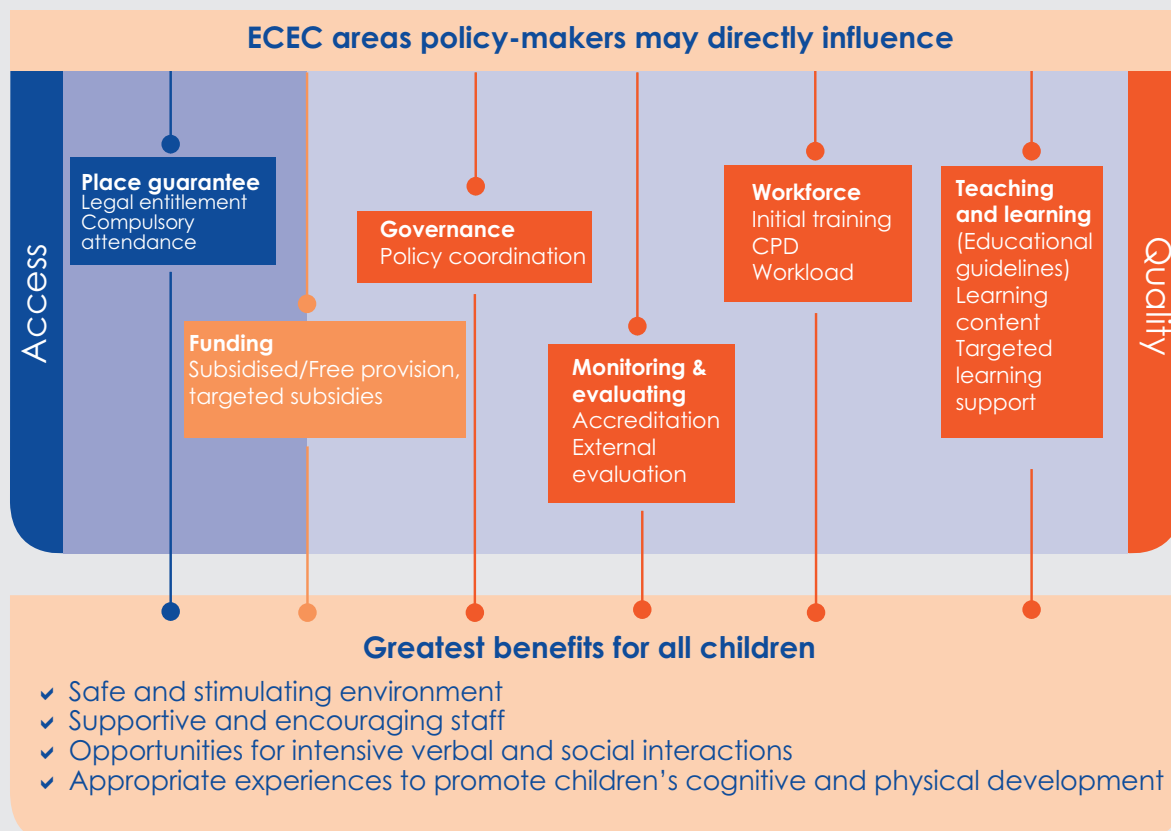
ECEC areas policy-makers may directly influence

Access

Place guarantee
Legal entitlement
Compulsory attendance

Funding
Subsidised/Free provision, targeted subsidies

Governance
Policy coordination

Monitoring & evaluating
Accreditation
External evaluation

Workforce
Initial training
CPD
Workload

Teaching and learning
(Educational guidelines)
Learning content
Targeted learning support

Quality

Greatest benefits for all children

✔ Safe and stimulating environment
✔ Supportive and encouraging staff
✔ Opportunities for intensive verbal and social interactions
✔ Appropriate experiences to promote children's cognitive and physical development